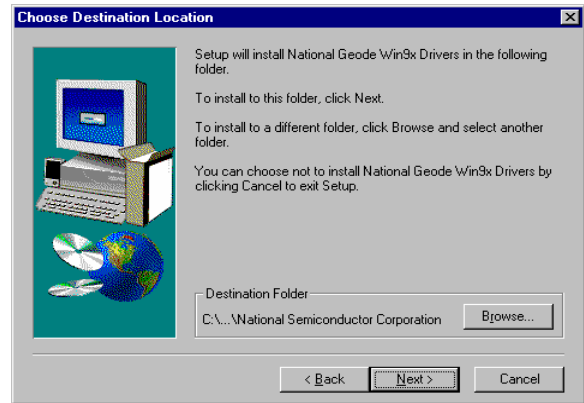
Choose Destination Location

Setup will install National Geode Win9x Drivers in the following folder.

To install to this folder, click Next.

To install to a different folder, click Browse and select another folder.

You can choose not to install National Geode Win9x Drivers by clicking Cancel to exit Setup.

Destination Folder

C:\...\National Semiconductor Corporation

Browse...

< Back

Next >

Cancel